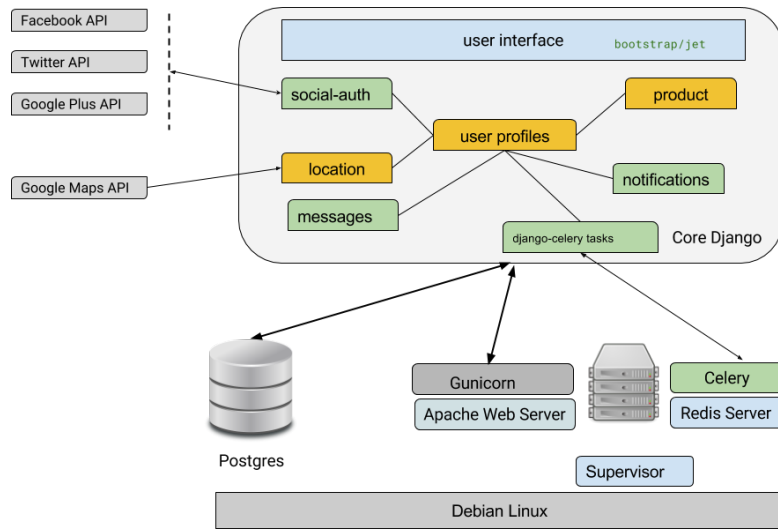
Facebook API

Twitter API

Google Plus API

Google Maps API

user interface bootstrap/jet

social-auth

product

user profiles

location

notifications

messages

django-celery tasks

Core Django

Postgres

Gunicorn

Apache Web Server

Celery

Redis Server

Supervisor

Debian Linux